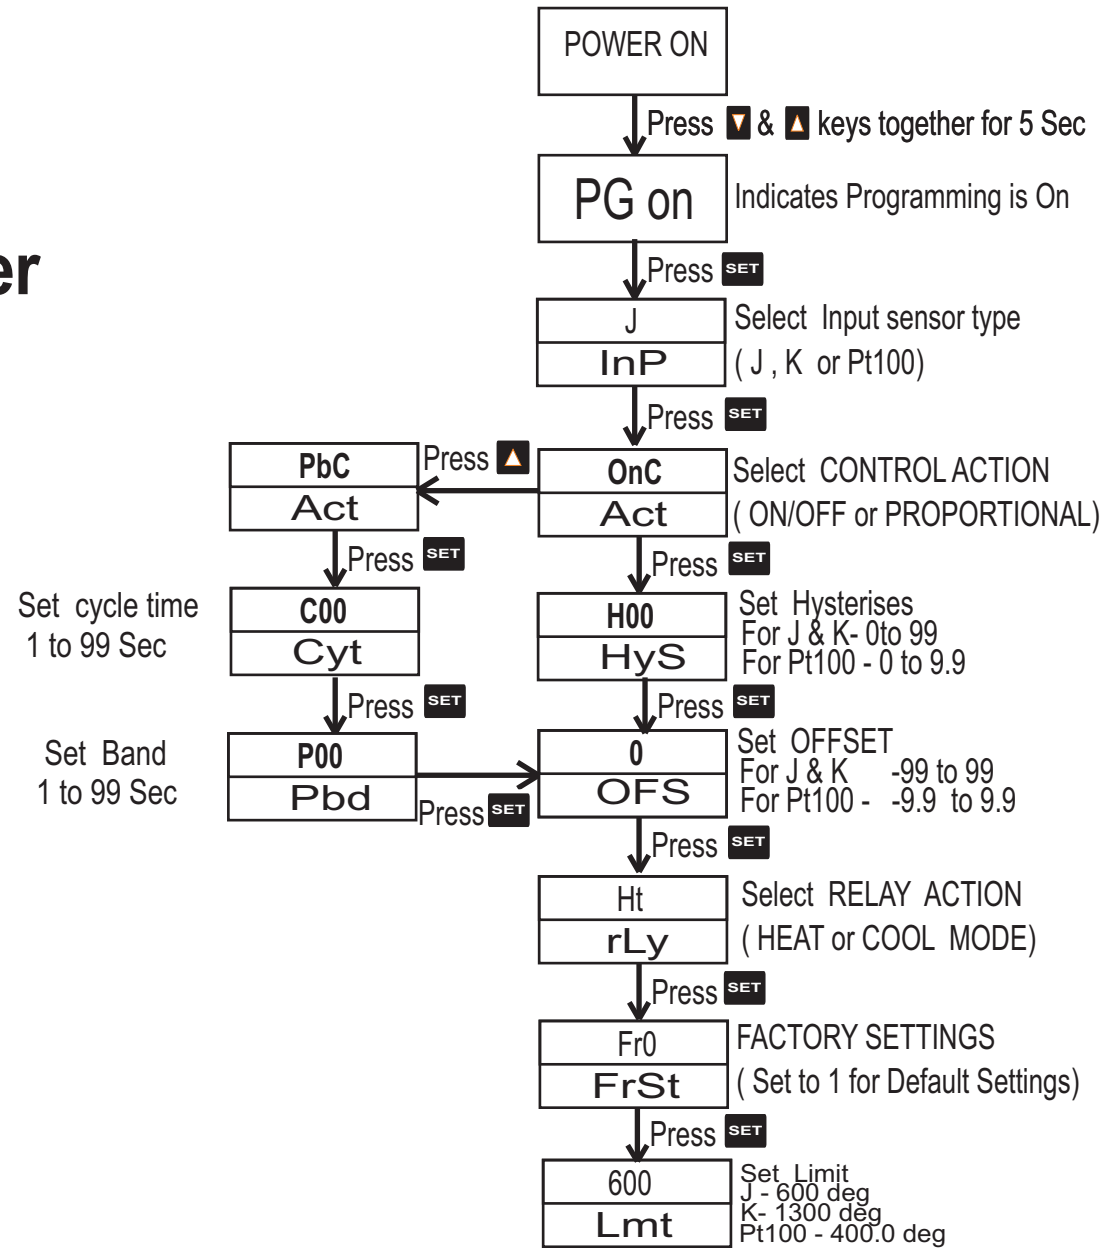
er

POWER ON

Press ▼ & ▲ keys together for 5 Sec

PG on

Indicates Programming is On

Press SET

J
InP

Select Input sensor type
( J , K or Pt100)

Press SET

PbC
Act

Press ▲

OnC
Act

Select CONTROL ACTION
( ON/OFF or PROPORTIONAL)

Press SET

Press SET

Set cycle time
1 to 99 Sec

C00
Cyt

H00
HyS

Set Hysterises
For J & K- 0to 99
For Pt100 - 0 to 9.9

Press SET

Press SET

Set Band
1 to 99 Sec

P00
Pbd

Press SET

0
OFS

Set OFFSET
For J & K -99 to 99
For Pt100 - -9.9 to 9.9

Press SET

Ht
rLy

Select RELAY ACTION
( HEAT or COOL MODE)

Press SET

Fr0
FrSt

FACTORY SETTINGS
( Set to 1 for Default Settings)

Press SET

600
Lmt

Set Limit
J - 600 deg
K- 1300 deg
Pt100 - 400.0 deg